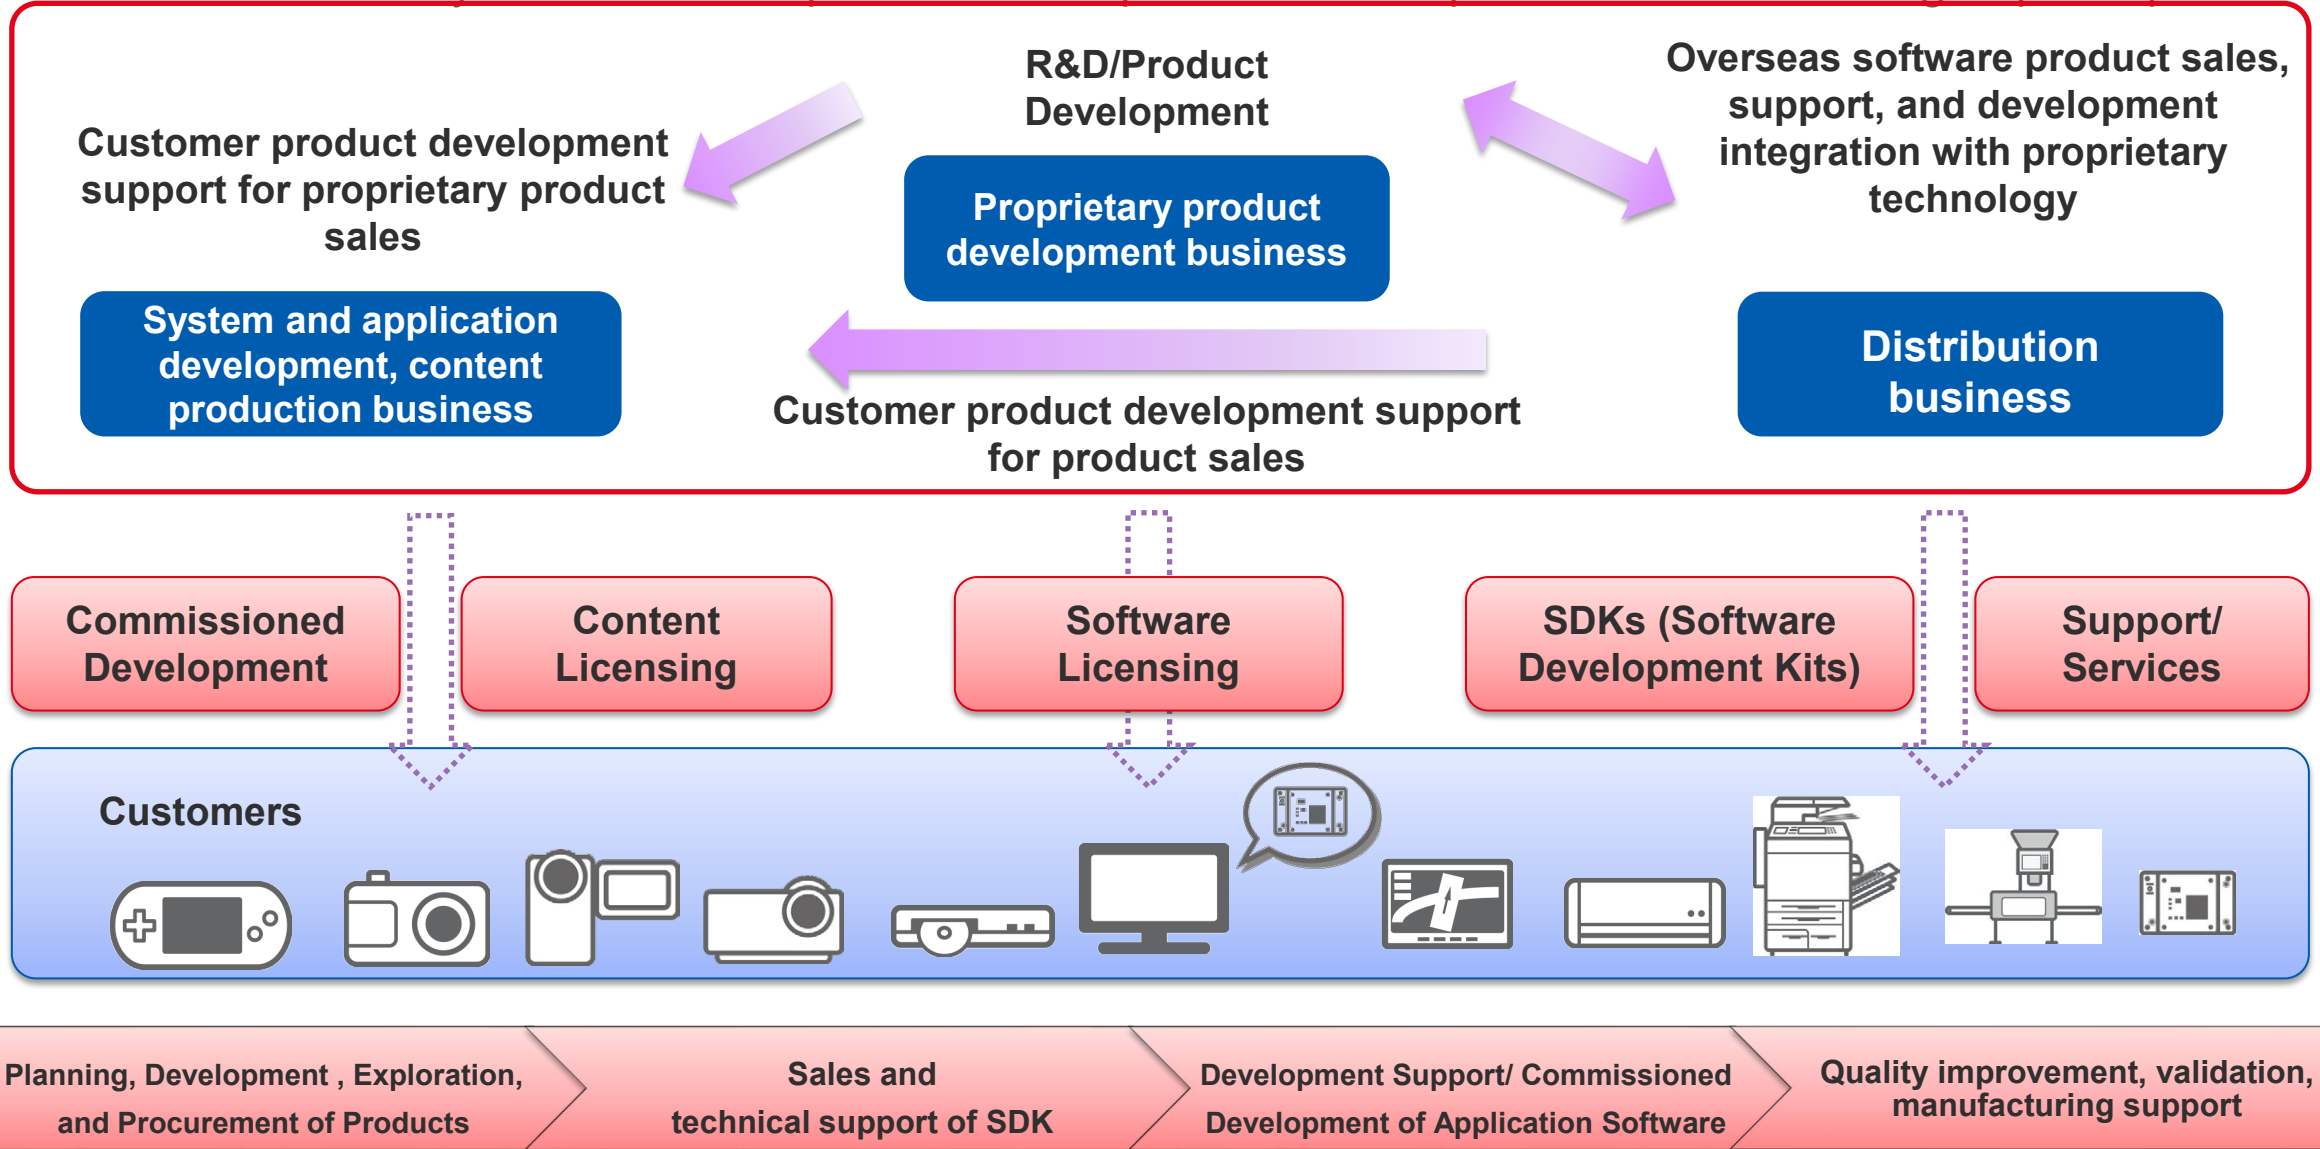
R&D/Product Development

Customer product development support for proprietary product sales

Overseas software product sales, support, and development integration with proprietary technology

Proprietary product development business

System and application development, content production business

Distribution business

Customer product development support for product sales

Commissioned Development

Content Licensing

Software Licensing

SDKs (Software Development Kits)

Support/ Services

Customers

Planning, Development , Exploration, and Procurement of Products

Sales and technical support of SDK

Development Support/ Commissioned Development of Application Software

Quality improvement, validation, manufacturing support